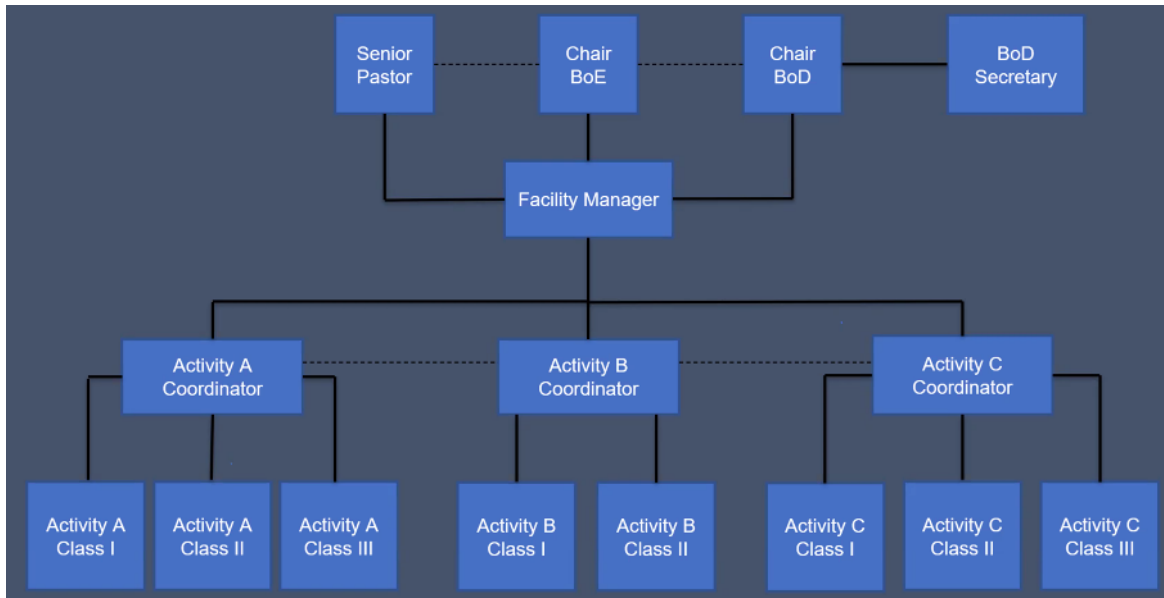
Senior Pastor

Chair BoE

Chair BoD

BoD Secretary

Facility Manager

Activity A Coordinator

Activity B Coordinator

Activity C Coordinator

Activity A Class I

Activity A Class II

Activity A Class III

Activity B Class I

Activity B Class II

Activity C Class I

Activity C Class II

Activity C Class III